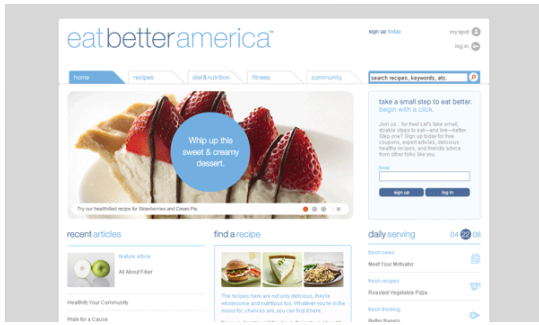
eatbetteramerica™

sign up today
my spot
log in

home
recipes
diet & nutrition
fitness
community
search recipes, keywords, etc.

Whip up this sweet & creamy dessert.

Try our healthified recipe for Strawberries and Cream Pie.

take a small step to eat better. begin with a click.

Join us... for free! Let's take small, doable steps to eat—and live—better. Step one? Sign up today for free coupons, expert articles, delicious healthy recipes, and friendly advice from other folks like you.

Email
sign up
log in

recent articles
feature article
All About Fiber
Health Your Community
Walk for a Cause

find a recipe
The recipes here are not only delicious, they're wholesome and nutritious too. Whatever you're in the mood for, chances are, you can find it here.

daily serving
04 22 08
fresh news
Meet Your Motivator
fresh recipes
Roasted Vegetable Pizza
fresh thinking
Better Bagels